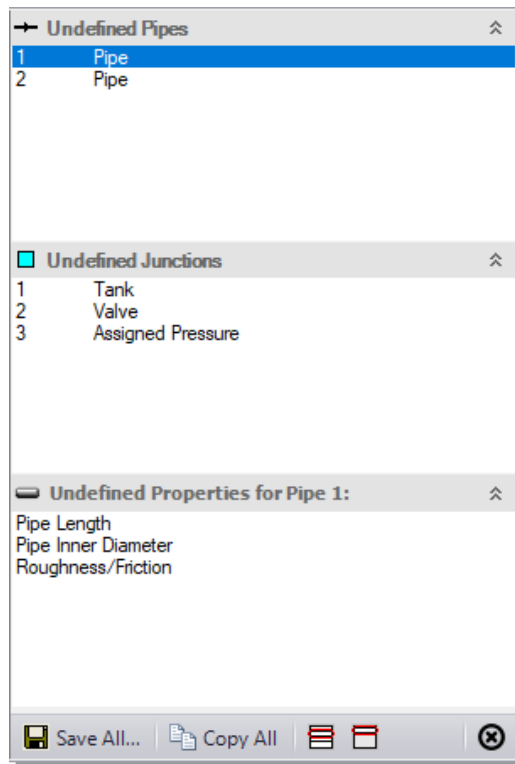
Undefined Pipes

| | |
|---|---|
| 1 | Pipe |
| 2 | Pipe |

Undefined Junctions

| | |
|---|---|
| 1 | Tank |
| 2 | Valve |
| 3 | Assigned Pressure |

Undefined Properties for Pipe 1:

Pipe Length
Pipe Inner Diameter
Roughness/Friction

Save All... Copy All